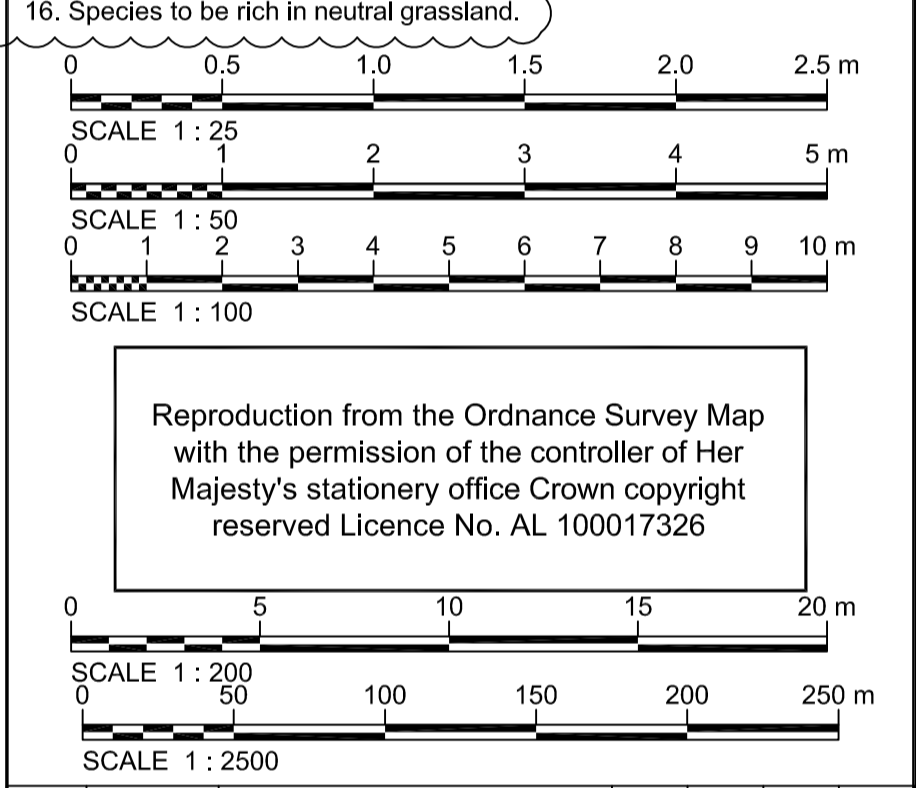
16. Species to be rich in neutral grassland.

0 0.5 1.0 1.5 2.0 2.5 m

SCALE 1 : 25

0 1 2 3 4 5 m

SCALE 1 : 50

0 1 2 3 4 5 6 7 8 9 10 m

SCALE 1 : 100

Reproduction from the Ordnance Survey Map with the permission of the controller of Her Majesty's stationery office Crown copyright reserved Licence No. AL 100017326

0 5 10 15 20 m

SCALE 1 : 200

0 50 100 150 200 250 m

SCALE 1 : 2500